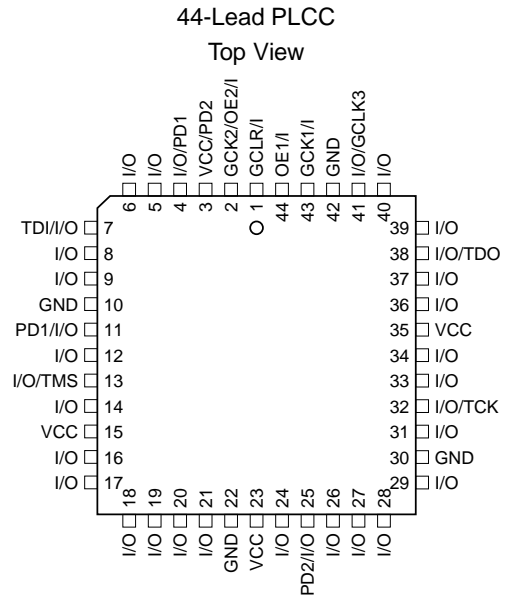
44-Lead PLCC

Top View

I/O 6
I/O 5
I/O/PD1 4
VCC/PD2 3
GCK2/OE2/I 2
GCLR/I 1
OE1/I 44
GCK1/I 43
GND 42
I/O/GCLK3 41
I/O 40

TDI/I/O 7
I/O 8
I/O 9
GND 10
PD1/I/O 11
I/O 12
I/O/TMS 13
I/O 14
VCC 15
I/O 16
I/O 17

39 I/O
38 I/O/TDO
37 I/O
36 I/O
35 VCC
34 I/O
33 I/O
32 I/O/TCK
31 I/O
30 GND
29 I/O

18 I/O
19 I/O
20 I/O
21 I/O
22 GND
23 VCC
24 I/O
25 PD2/I/O
26 I/O
27 I/O
28 I/O